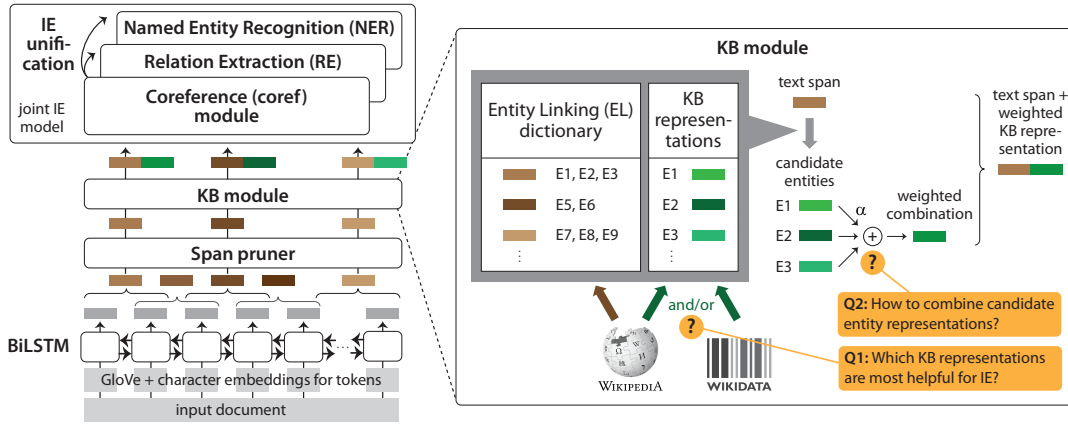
IE unification

Named Entity Recognition (NER)

Relation Extraction (RE)

Coreference (coref) module

joint IE model

KB module

Span pruner

BiLSTM

GloVe + character embeddings for tokens

input document

KB module

Entity Linking (EL) dictionary

KB representations

E1, E2, E3

E5, E6

E7, E8, E9

E1

E2

E3

text span

candidate entities

E1

E2

E3

$\alpha$

weighted combination

text span + weighted KB representation

and/or

WIKIPEDIA

WIKIDATA

Q2: How to combine candidate entity representations?

Q1: Which KB representations are most helpful for IE?